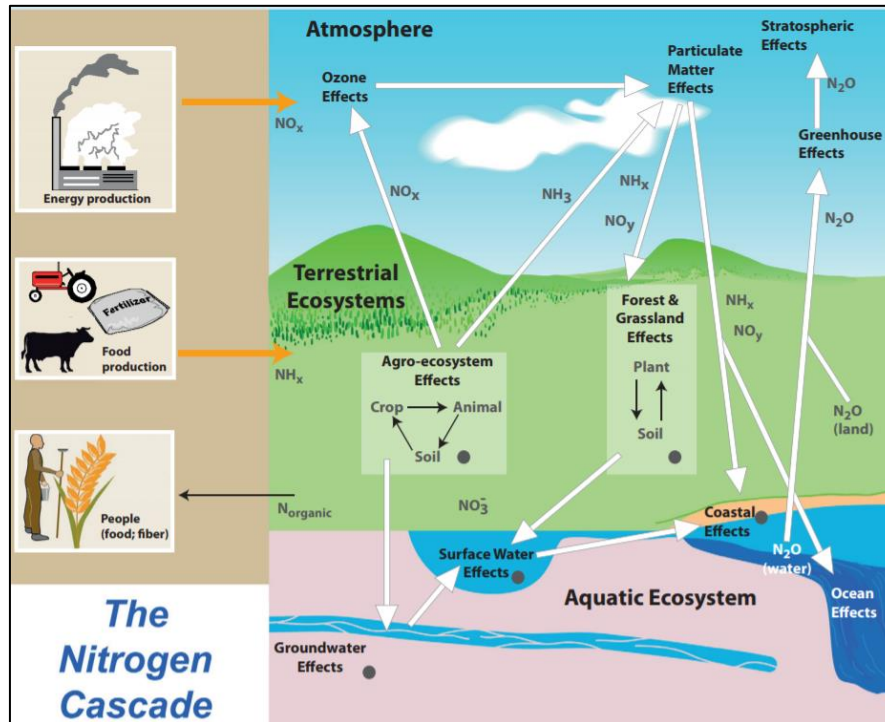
Energy production

Fertilizer

Food production

People (food; fiber)

The Nitrogen Cascade

Atmosphere

Ozone Effects

$NO_x$

Particulate Matter Effects

Stratospheric Effects

$N_2O$

Greenhouse Effects

$NO_x$

$NH_3$

$NH_x$

$NO_y$

$N_2O$

Terrestrial Ecosystems

$NH_x$

Agro-ecosystem Effects

Crop

Animal

Soil

Forest & Grassland Effects

Plant

Soil

$NH_x$

$NO_y$

$N_2O$ (land)

$N_{organic}$

$NO_3^-$

Coastal Effects

Surface Water Effects

$N_2O$ (water)

Aquatic Ecosystem

Ocean Effects

Groundwater Effects